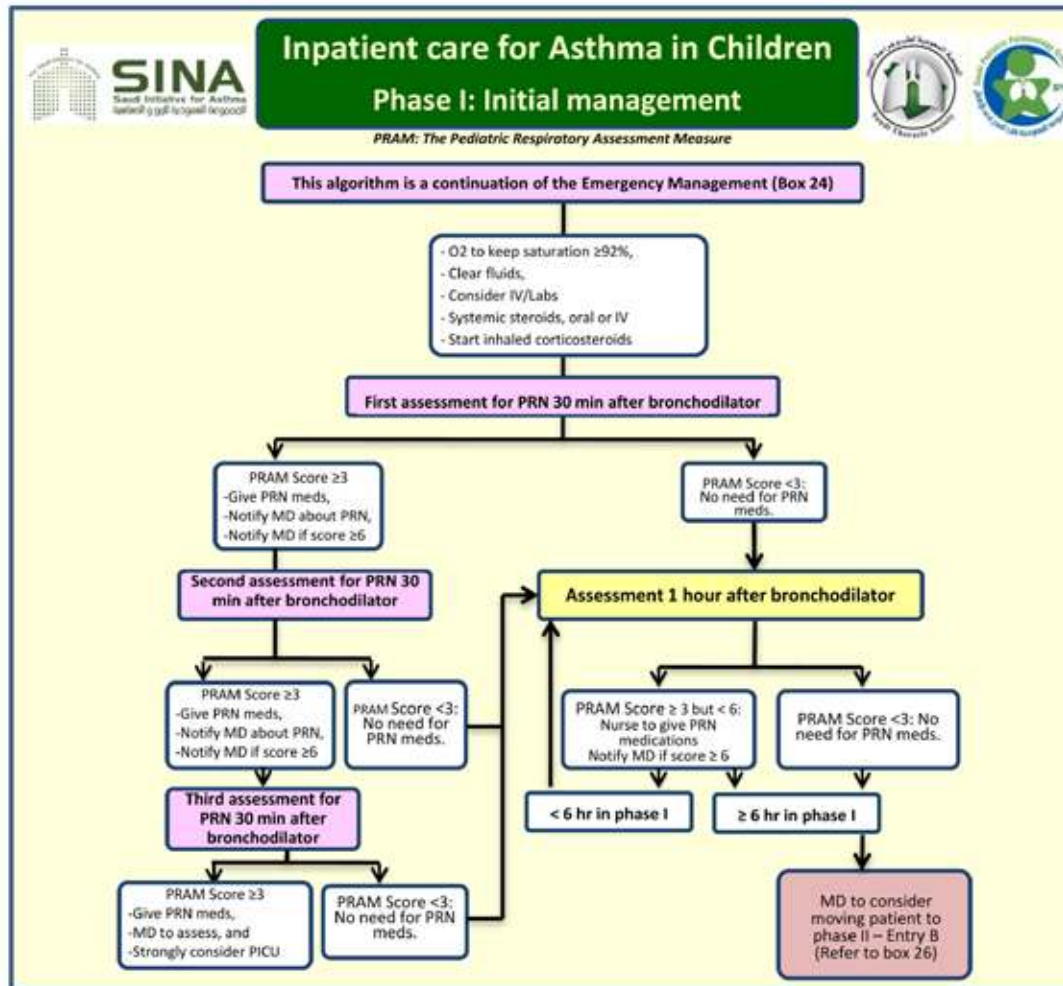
SINA
Saudi Initiative for Asthma
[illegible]

Inpatient care for Asthma in Children
Phase I: Initial management

PRAM: The Pediatric Respiratory Assessment Measure

This algorithm is a continuation of the Emergency Management (Box 24)

- O2 to keep saturation ≥92%,
- Clear fluids,
- Consider IV/Labs
- Systemic steroids, oral or IV
- Start inhaled corticosteroids

First assessment for PRN 30 min after bronchodilator

PRAM Score ≥3
-Give PRN meds,
-Notify MD about PRN,
-Notify MD if score ≥6

PRAM Score <3:
No need for PRN meds.

Second assessment for PRN 30 min after bronchodilator

Assessment 1 hour after bronchodilator

PRAM Score ≥3
-Give PRN meds,
-Notify MD about PRN,
-Notify MD if score ≥6

PRAM Score <3:
No need for PRN meds.

PRAM Score ≥ 3 but < 6:
Nurse to give PRN medications
Notify MD if score ≥ 6

PRAM Score <3: No need for PRN meds.

Third assessment for PRN 30 min after bronchodilator

< 6 hr in phase I

≥ 6 hr in phase I

PRAM Score ≥3
-Give PRN meds,
-MD to assess, and
-Strongly consider PICU

PRAM Score <3:
No need for PRN meds.

MD to consider moving patient to phase II – Entry B
(Refer to box 26)